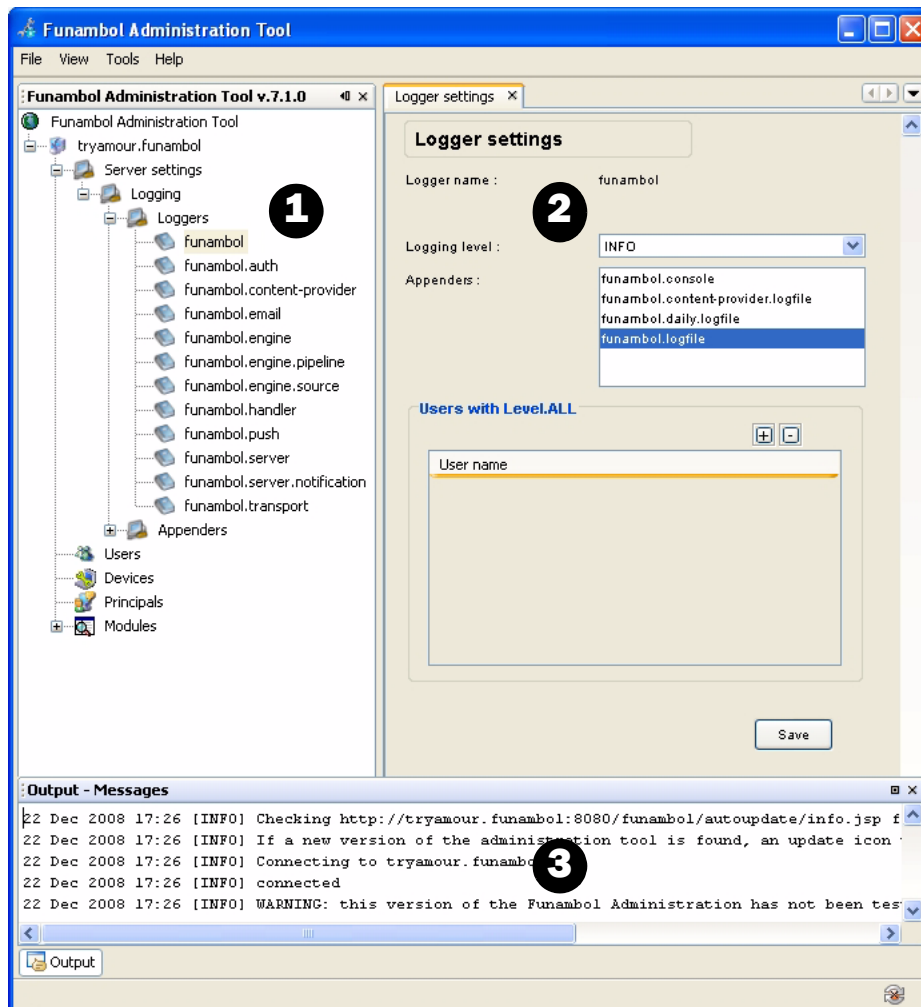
Funambol Administration Tool

File View Tools Help

Funambol Administration Tool v.7.1.0

Funambol Administration Tool
tryamour.funambol
Server settings
Logging
Loggers
funambol
funambol.auth
funambol.content-provider
funambol.email
funambol.engine
funambol.engine.pipeline
funambol.engine.source
funambol.handler
funambol.push
funambol.server
funambol.server.notification
funambol.transport
Appenders
Users
Devices
Principals
Modules

1

Logger settings ×

Logger settings

Logger name : funambol

2

Logging level : INFO

Appenders :
funambol.console
funambol.content-provider.logfile
funambol.daily.logfile
funambol.logfile

Users with Level.ALL

User name

Save

Output - Messages

22 Dec 2008 17:26 [INFO] Checking http://tryamour.funambol:8080/funambol/autoupdate/info.jsp f
22 Dec 2008 17:26 [INFO] If a new version of the administ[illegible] tool is found, an update icon
22 Dec 2008 17:26 [INFO] Connecting to tryamour.funamb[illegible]
22 Dec 2008 17:26 [INFO] connected
22 Dec 2008 17:26 [INFO] WARNING: this version of the Funambol Administration has not been tes

3

Output